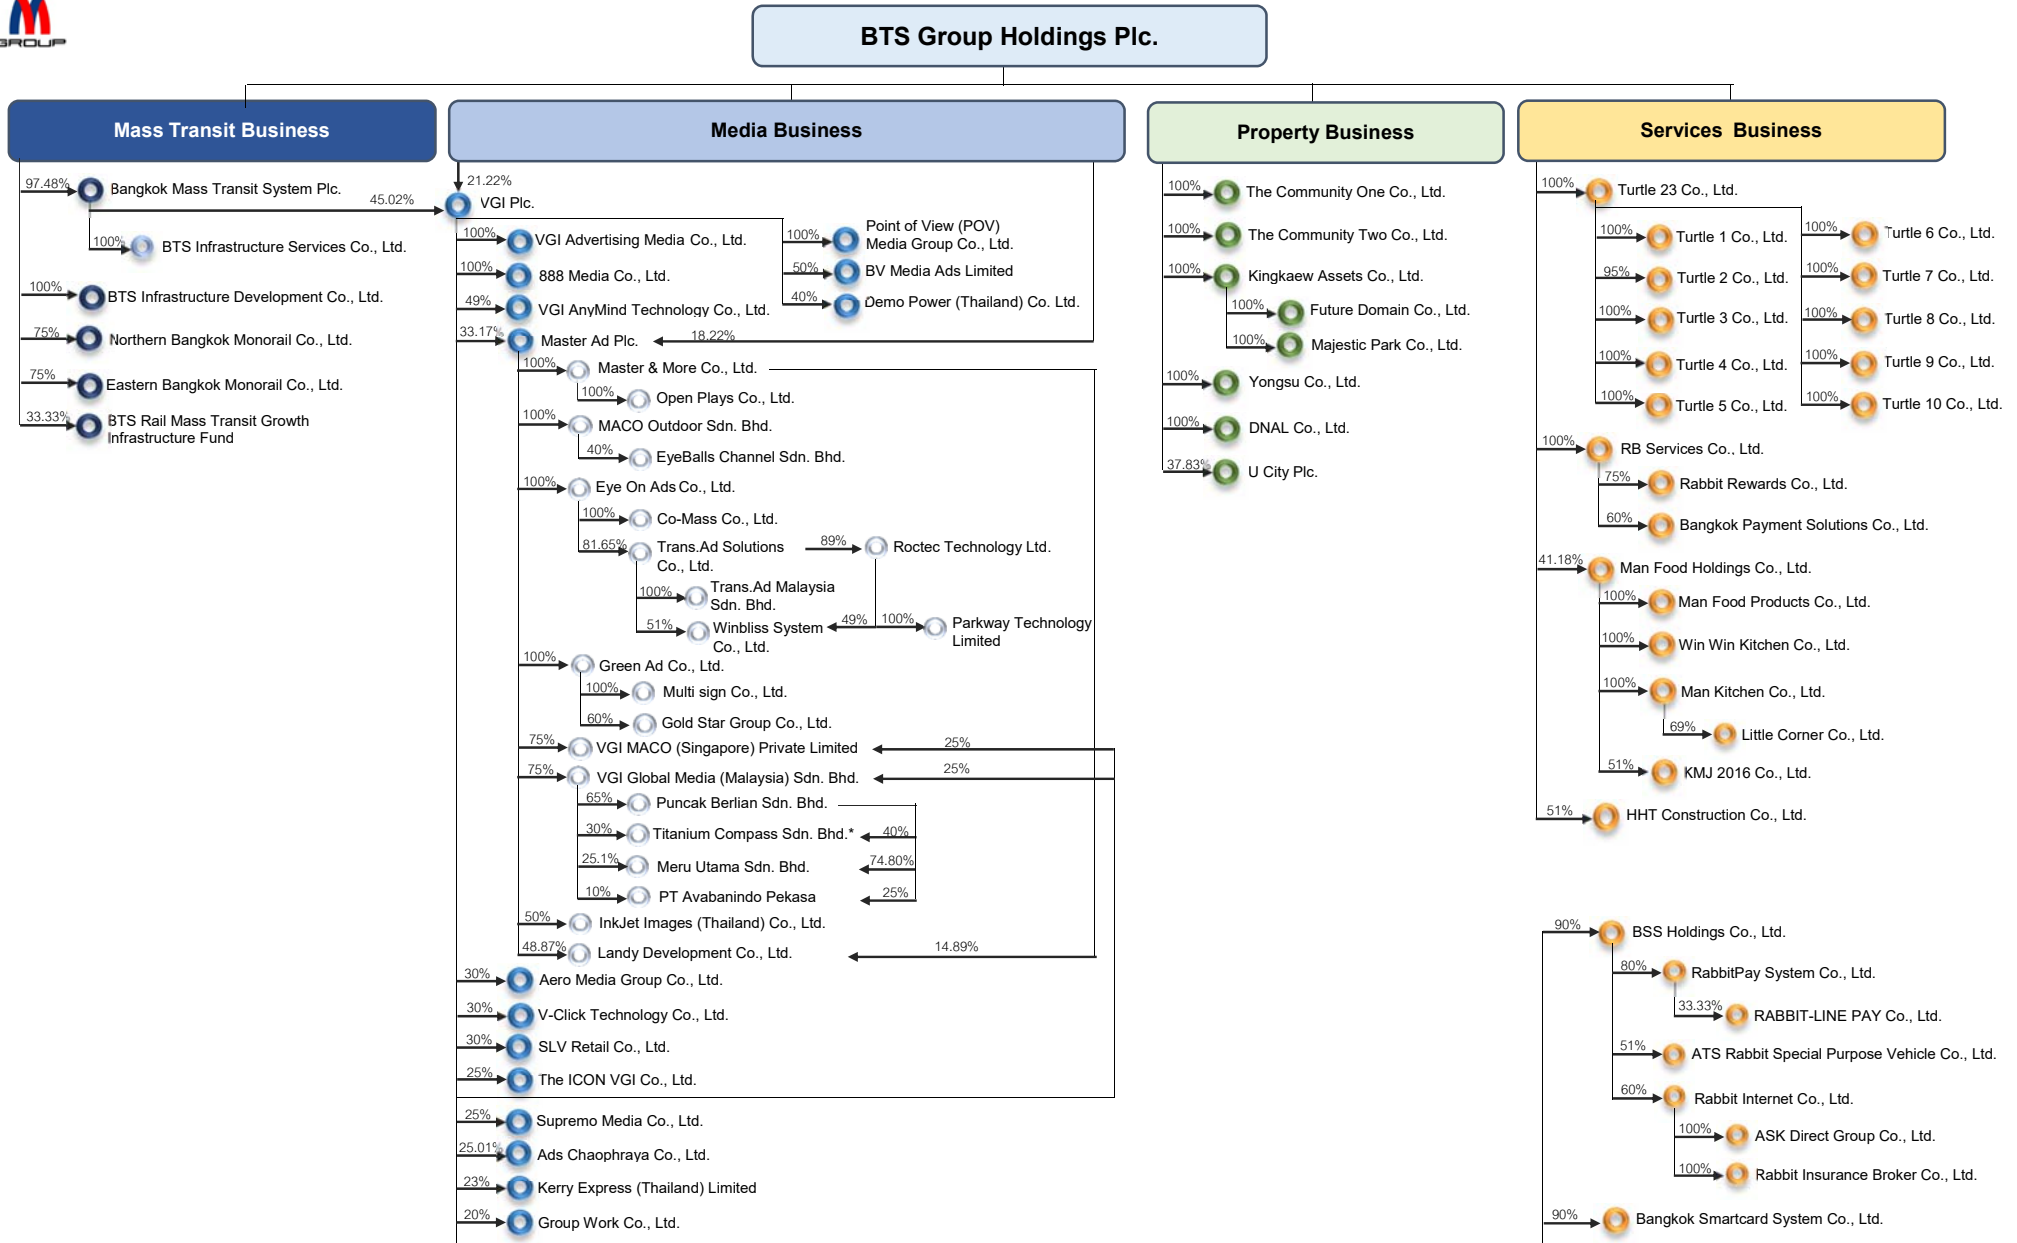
GROUP

BTS Group Holdings Plc.

Mass Transit Business

97.48% Bangkok Mass Transit System Plc.
45.02%
100% BTS Infrastructure Services Co., Ltd.
100% BTS Infrastructure Development Co., Ltd.
75% Northern Bangkok Monorail Co., Ltd.
75% Eastern Bangkok Monorail Co., Ltd.
33.33% BTS Rail Mass Transit Growth Infrastructure Fund

Media Business

21.22% VGI Plc.
100% VGI Advertising Media Co., Ltd.
100% Point of View (POV) Media Group Co., Ltd.
50% BV Media Ads Limited
100% 888 Media Co., Ltd.
49% VGI AnyMind Technology Co., Ltd.
40% Demo Power (Thailand) Co. Ltd.
33.17% Master Ad Plc.
18.22%
100% Master & More Co., Ltd.
100% Open Plays Co., Ltd.
100% MACO Outdoor Sdn. Bhd.
40% EyeBalls Channel Sdn. Bhd.
100% Eye On Ads Co., Ltd.
100% Co-Mass Co., Ltd.
81.65% Trans.Ad Solutions Co., Ltd.
89% Roctec Technology Ltd.
100% Trans.Ad Malaysia Sdn. Bhd.
51% Winbliss System Co., Ltd.
49%
100% Parkway Technology Limited
100% Green Ad Co., Ltd.
100% Multi sign Co., Ltd.
60% Gold Star Group Co., Ltd.
75% VGI MACO (Singapore) Private Limited
25%
75% VGI Global Media (Malaysia) Sdn. Bhd.
25%
65% Puncak Berlian Sdn. Bhd.
30% Titanium Compass Sdn. Bhd.*
40%
25.1% Meru Utama Sdn. Bhd.
74.80%
10% PT Avabanindo Pekasa
25%
50% InkJet Images (Thailand) Co., Ltd.
48.87% Landy Development Co., Ltd.
14.89%
30% Aero Media Group Co., Ltd.
30% V-Click Technology Co., Ltd.
30% SLV Retail Co., Ltd.
25% The ICON VGI Co., Ltd.
25% Supremo Media Co., Ltd.
25.01% Ads Chaophraya Co., Ltd.
23% Kerry Express (Thailand) Limited
20% Group Work Co., Ltd.

Property Business

100% The Community One Co., Ltd.
100% The Community Two Co., Ltd.
100% Kingkaew Assets Co., Ltd.
100% Future Domain Co., Ltd.
100% Majestic Park Co., Ltd.
100% Yongsu Co., Ltd.
100% DNAL Co., Ltd.
37.83% U City Plc.

Services Business

100% Turtle 23 Co., Ltd.
100% Turtle 1 Co., Ltd.
100% Turtle 6 Co., Ltd.
95% Turtle 2 Co., Ltd.
100% Turtle 7 Co., Ltd.
100% Turtle 3 Co., Ltd.
100% Turtle 8 Co., Ltd.
100% Turtle 4 Co., Ltd.
100% Turtle 9 Co., Ltd.
100% Turtle 5 Co., Ltd.
100% Turtle 10 Co., Ltd.
100% RB Services Co., Ltd.
75% Rabbit Rewards Co., Ltd.
60% Bangkok Payment Solutions Co., Ltd.
41.18% Man Food Holdings Co., Ltd.
100% Man Food Products Co., Ltd.
100% Win Win Kitchen Co., Ltd.
100% Man Kitchen Co., Ltd.
69% Little Corner Co., Ltd.
51% KMJ 2016 Co., Ltd.
51% HHT Construction Co., Ltd.
90% BSS Holdings Co., Ltd.
80% RabbitPay System Co., Ltd.
33.33% RABBIT-LINE PAY Co., Ltd.
51% ATS Rabbit Special Purpose Vehicle Co., Ltd.
60% Rabbit Internet Co., Ltd.
100% ASK Direct Group Co., Ltd.
100% Rabbit Insurance Broker Co., Ltd.
90% Bangkok Smartcard System Co., Ltd.